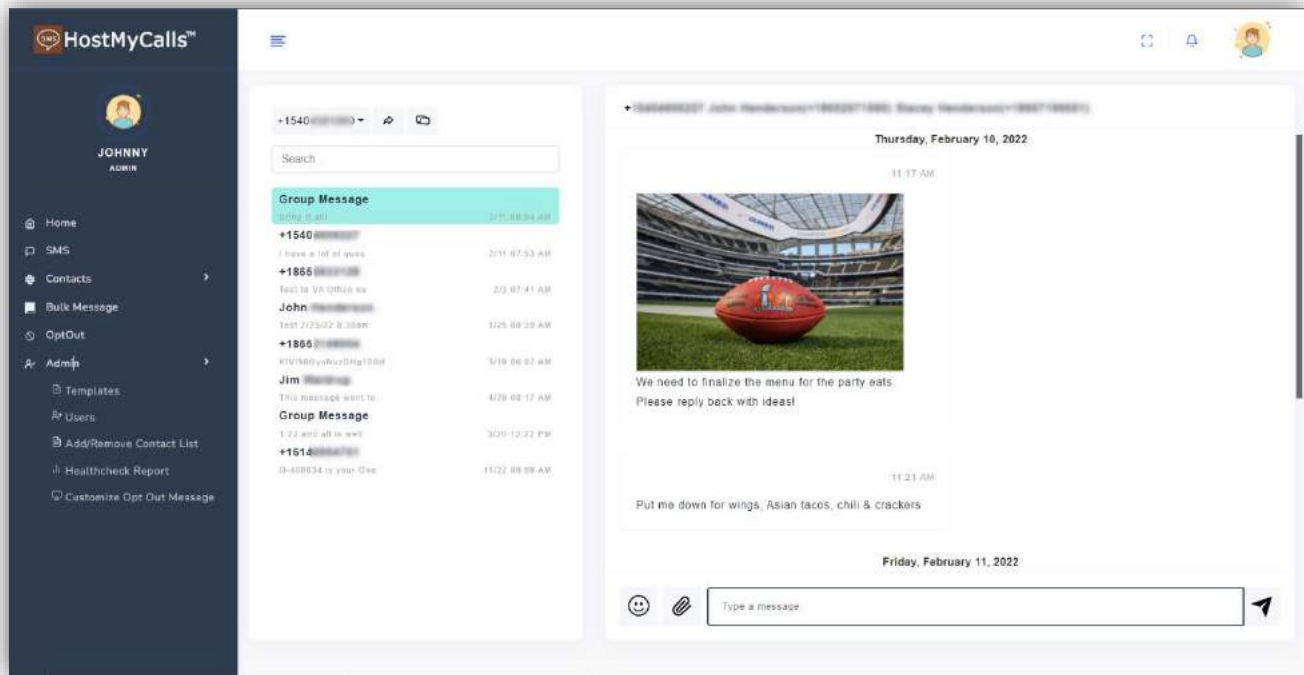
HostMyCalls™

JOHNNY
ADMIN

Home
SMS
Contacts
Bulk Message
OptOut
Admin
Templates
Users
Add/Remove Contact List
Healthcheck Report
Customize Opt Out Message

+1540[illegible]

Search

Group Message
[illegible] 2/11 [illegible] AM
+1540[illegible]
I have a lot of ques 2/11 07:53 AM
+1866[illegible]
Test to VA Office nu 2/3 07:41 AM
John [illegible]
Test 2/25/22 8:30am 1/25 08:39 AM
+1866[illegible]
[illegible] 1/18 06:07 AM
Jim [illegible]
This message went to 4/28 00:17 AM
Group Message
1:22 and all is well 3/30 12:22 PM
+1614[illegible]
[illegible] is your One 11/22 09:08 AM

+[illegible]

Thursday, February 10, 2022

11:17 AM

We need to finalize the menu for the party eats. Please reply back with ideas!

11:21 AM

Put me down for wings, Asian tacos, chili & crackers

Friday, February 11, 2022

Type a message